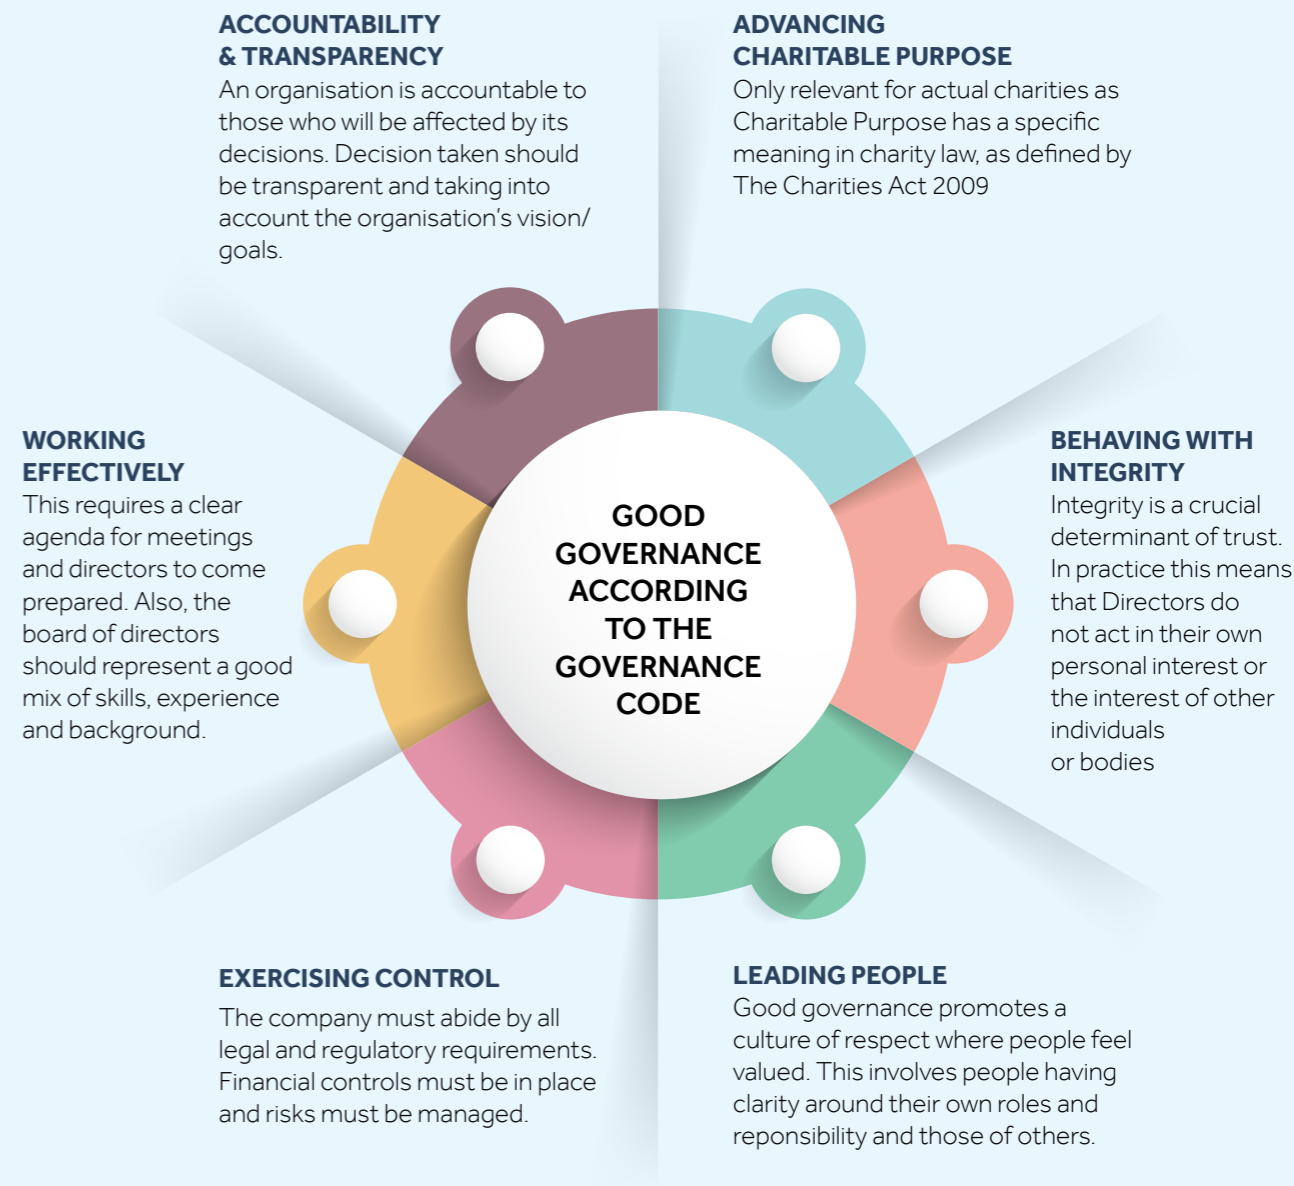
ACCOUNTABILITY & TRANSPARENCY
An organisation is accountable to those who will be affected by its decisions. Decision taken should be transparent and taking into account the organisation's vision/goals.

ADVANCING CHARITABLE PURPOSE
Only relevant for actual charities as Charitable Purpose has a specific meaning in charity law, as defined by The Charities Act 2009

WORKING EFFECTIVELY
This requires a clear agenda for meetings and directors to come prepared. Also, the board of directors should represent a good mix of skills, experience and background.

GOOD GOVERNANCE ACCORDING TO THE GOVERNANCE CODE

BEHAVING WITH INTEGRITY
Integrity is a crucial determinant of trust. In practice this means that Directors do not act in their own personal interest or the interest of other individuals or bodies

EXERCISING CONTROL
The company must abide by all legal and regulatory requirements. Financial controls must be in place and risks must be managed.

LEADING PEOPLE
Good governance promotes a culture of respect where people feel valued. This involves people having clarity around their own roles and reponsibility and those of others.